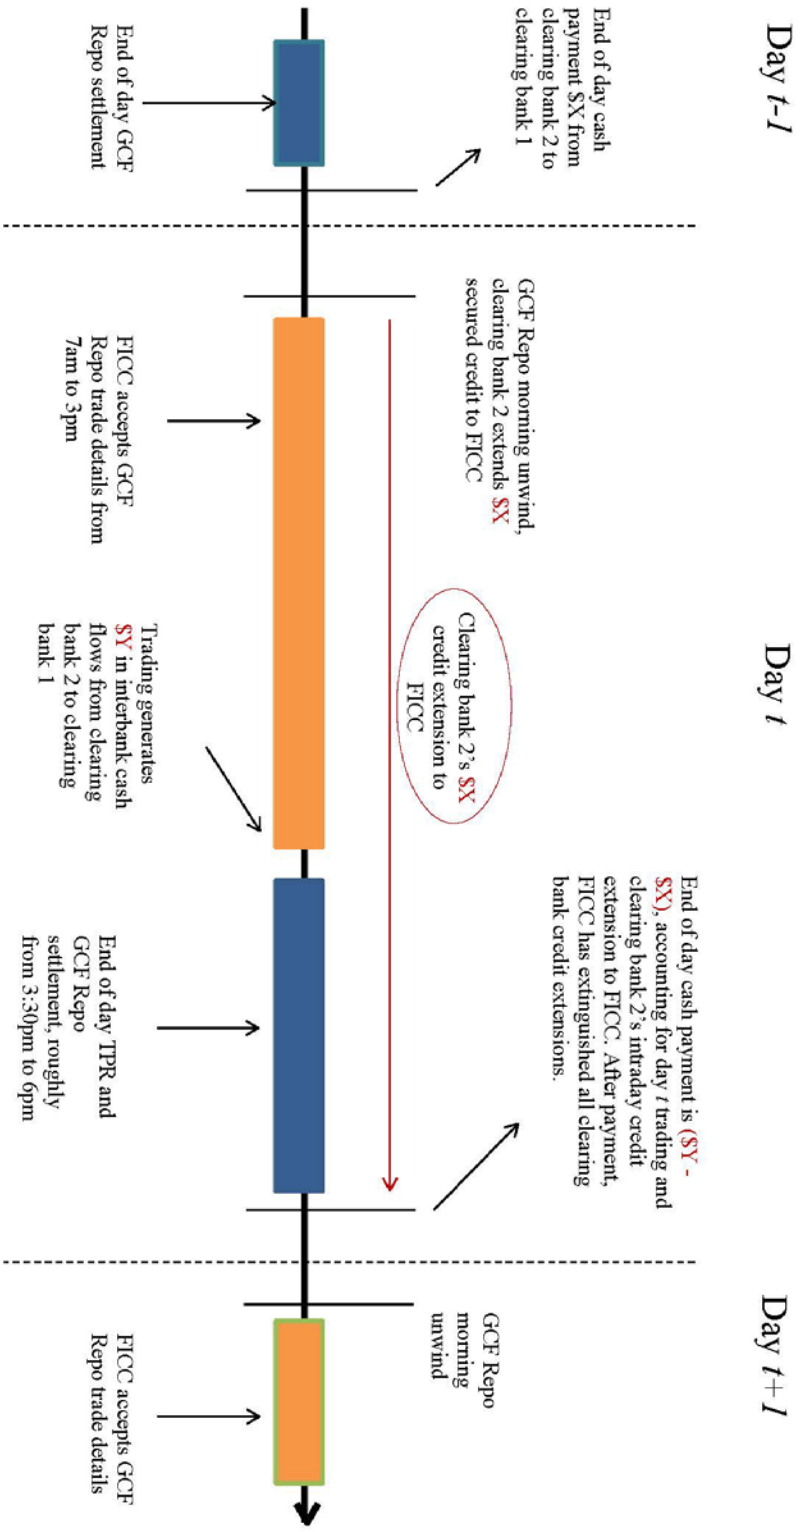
Day $t$-$1$

End of day cash payment \$X from clearing bank 2 to clearing bank 1

End of day GCF Repo settlement

Day $t$

GCF Repo morning unwind, clearing bank 2 extends \$X secured credit to FICC

FICC accepts GCF Repo trade details from 7am to 3pm

Clearing bank 2's \$X credit extension to FICC

Trading generates \$Y in interbank cash flows from clearing bank 2 to clearing bank 1

End of day cash payment is (\$Y - \$X), accounting for day $t$ trading and clearing bank 2's intraday credit extension to FICC. After payment, FICC has extinguished all clearing bank credit extensions.

End of day TPR and GCF Repo settlement, roughly from 3:30pm to 6pm

Day $t$+$1$

GCF Repo morning unwind

FICC accepts GCF Repo trade details